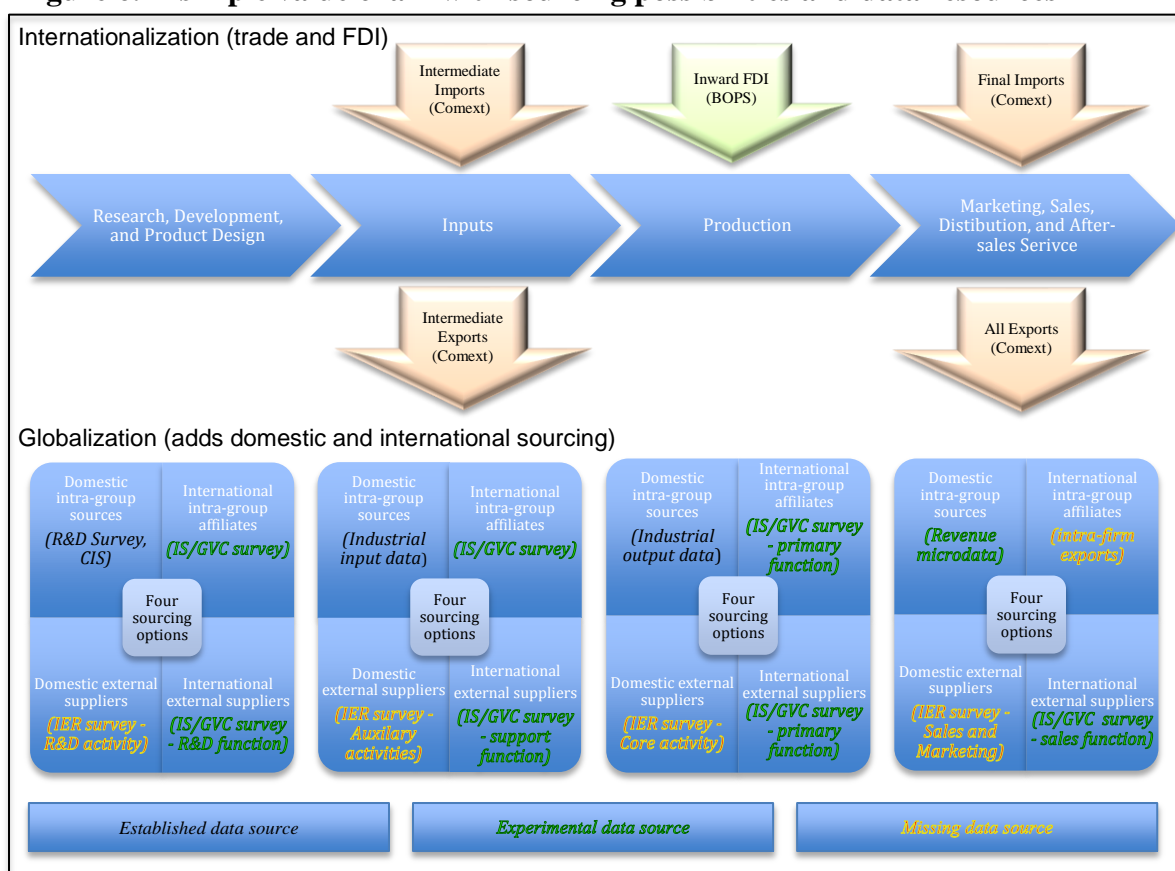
Internationalization (trade and FDI)

Intermediate Imports (Comext)

Inward FDI (BOPS)

Final Imports (Comext)

Research, Development, and Product Design

Inputs

Production

Marketing, Sales, Distibution, and After-sales Serivce

Intermediate Exports (Comext)

All Exports (Comext)

Globalization (adds domestic and international sourcing)

Domestic intra-group sources (R&D Survey, CIS)

International intra-group affiliates (IS/GVC survey)

Four sourcing options

Domestic external suppliers (IER survey - R&D activity)

International external suppliers (IS/GVC survey - R&D function)

Domestic intra-group sources (Industrial input data)

International intra-group affiliates (IS/GVC survey)

Four sourcing options

Domestic external suppliers (IER survey - Auxilary activities)

International external suppliers (IS/GVC survey - support function)

Domestic intra-group sources (Industrial output data)

International intra-group affiliates (IS/GVC survey - primary function)

Four sourcing options

Domestic external suppliers (IER survey - Core activity)

International external suppliers (IS/GVC survey - primary function)

Domestic intra-group sources (Revenue microdata)

International intra-group affiliates (Intra-firm exports)

Four sourcing options

Domestic external suppliers (IER survey - Sales and Marketing)

International external suppliers (IS/GVC survey - sales function)

Established data source

Experimental data source

Missing data source